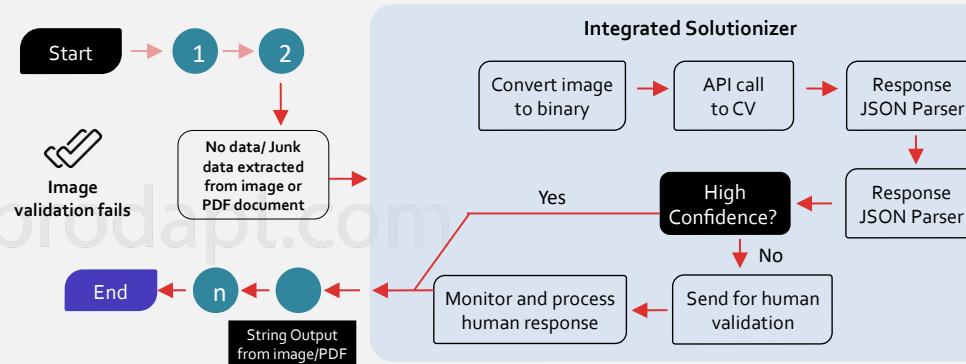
Start

1

2

No data/ Junk data extracted from image or PDF document

Image validation fails

Integrated Solutionizer

Convert image to binary

API call to CV

Response JSON Parser

Response JSON Parser

High Confidence?

Yes

No

Send for human validation

Monitor and process human response

End

n

String Output from image/PDF

prodapt.com